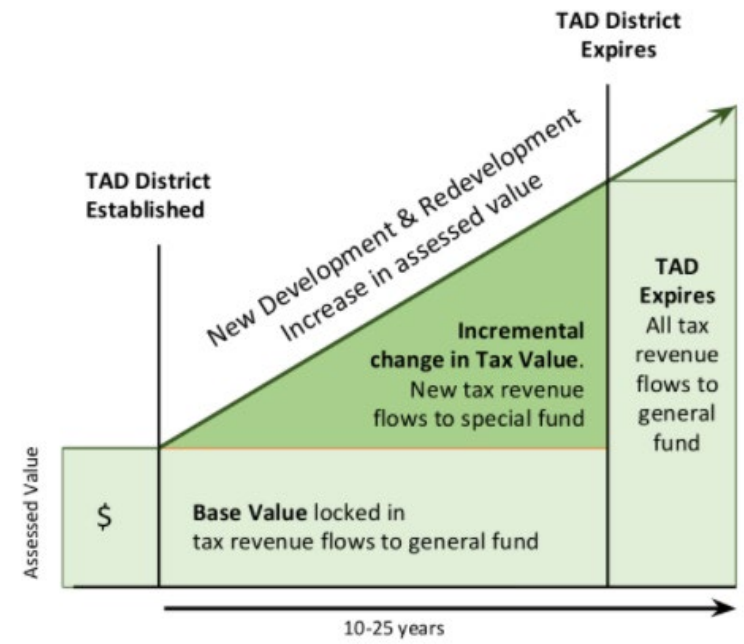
TAD District Expires

TAD District Established

New Development & Redevelopment
Increase in assessed value

Incremental change in Tax Value. New tax revenue flows to special fund

TAD Expires All tax revenue flows to general fund

Assessed Value

$

Base Value locked in tax revenue flows to general fund

10-25 years